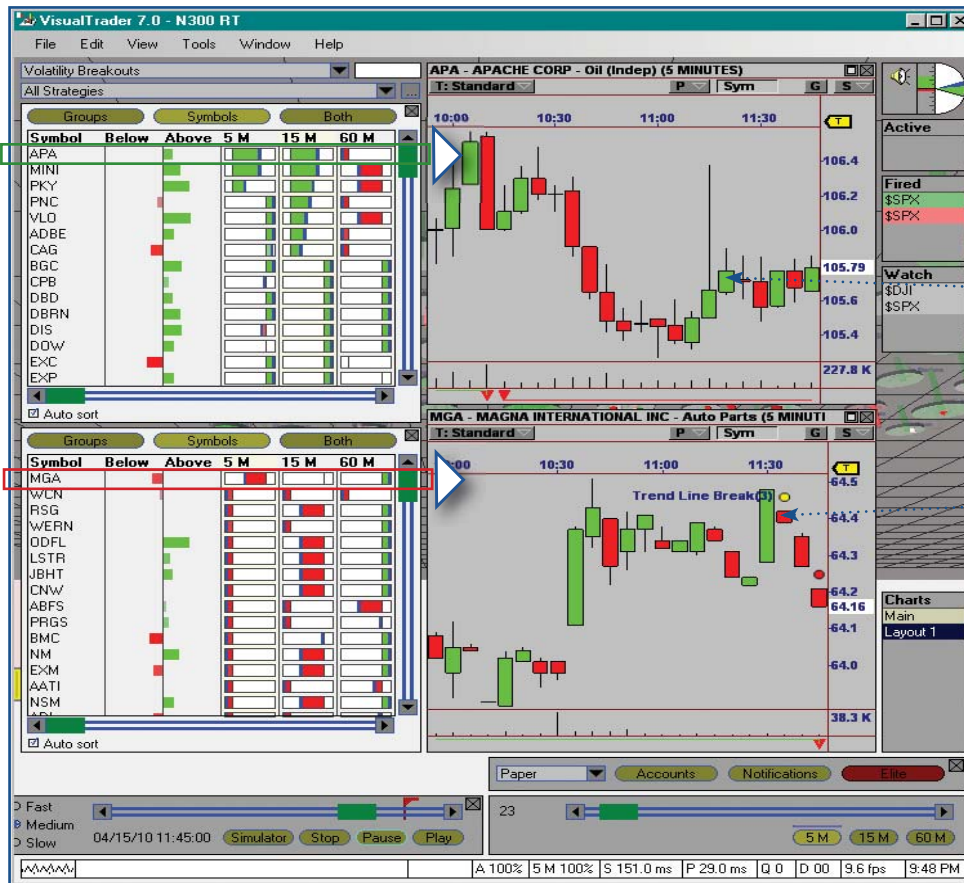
VisualTrader 7.0 - N300 RT

File Edit View Tools Window Help

Volatility Breakouts

All Strategies

Groups Symbols Both

| Symbol | Below | Above | 5 M | 15 M | 60 M |
|---|---|---|---|---|---|
| APA | | | | | |
| MINI | | | | | |
| PKY | | | | | |
| PNC | | | | | |
| VLO | | | | | |
| ADBE | | | | | |
| CAG | | | | | |
| BGC | | | | | |
| CPB | | | | | |
| DBD | | | | | |
| DBRN | | | | | |
| DIS | | | | | |
| DOW | | | | | |
| EXC | | | | | |
| EXP | | | | | |

Auto sort

Groups Symbols Both

| Symbol | Below | Above | 5 M | 15 M | 60 M |
|---|---|---|---|---|---|
| MGA | | | | | |
| WCN | | | | | |
| RSG | | | | | |
| WERN | | | | | |
| ODFL | | | | | |
| LSTR | | | | | |
| JBHT | | | | | |
| CNW | | | | | |
| ABFS | | | | | |
| PRGS | | | | | |
| BMC | | | | | |
| NM | | | | | |
| EXM | | | | | |
| AATI | | | | | |
| NSM | | | | | |

Auto sort

APA - APACHE CORP - Oil (Indep) (5 MINUTES)

T: Standard P Sym G S

10:00 10:30 11:00 11:30

T

106.4 106.2 106.0 105.79 105.6 105.4 227.8 K

MGA - MAGNA INTERNATIONAL INC - Auto Parts (5 MINUTI

T: Standard P Sym G S

10:00 10:30 11:00 11:30

T

Trend Line Break(3)

64.5 64.4 64.3 64.2 64.16 64.1 64.0 38.3 K

Active

Fired
$SPX
$SPX

Watch
$DJI
$SPX

Charts
Main
Layout 1

Paper Accounts Notifications Elite

Fast
Medium
Slow

04/15/10 11:45:00 Simulator Stop Pause Play

23

5 M 15 M 60 M

A 100% 5 M 100% S 151.0 ms P 29.0 ms Q 0 D 00 9.6 fps 9:48 PM